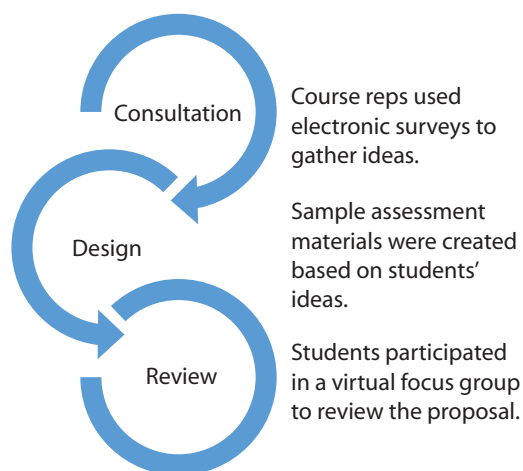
Consultation

Course reps used electronic surveys to gather ideas.

Design

Sample assessment materials were created based on students' ideas.

Review

Students participated in a virtual focus group to review the proposal.